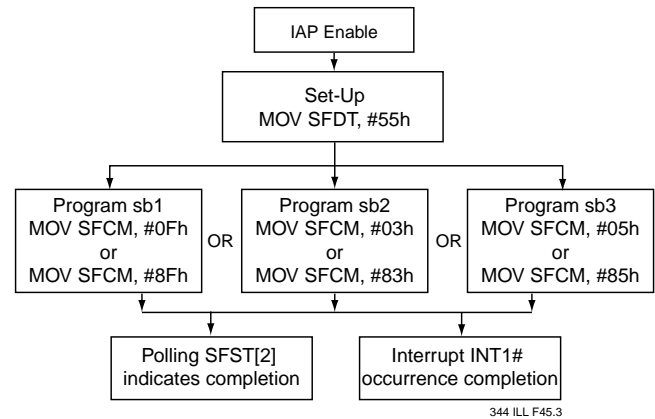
IAP Enable

Set-Up
MOV SFDT, #55h

Program sb1
MOV SFCM, #0Fh
or
MOV SFCM, #8Fh

OR

Program sb2
MOV SFCM, #03h
or
MOV SFCM, #83h

OR

Program sb3
MOV SFCM, #05h
or
MOV SFCM, #85h

Polling SFST[2]
indicates completion

Interrupt INT1#
occurrence completion

344 ILL F45.3